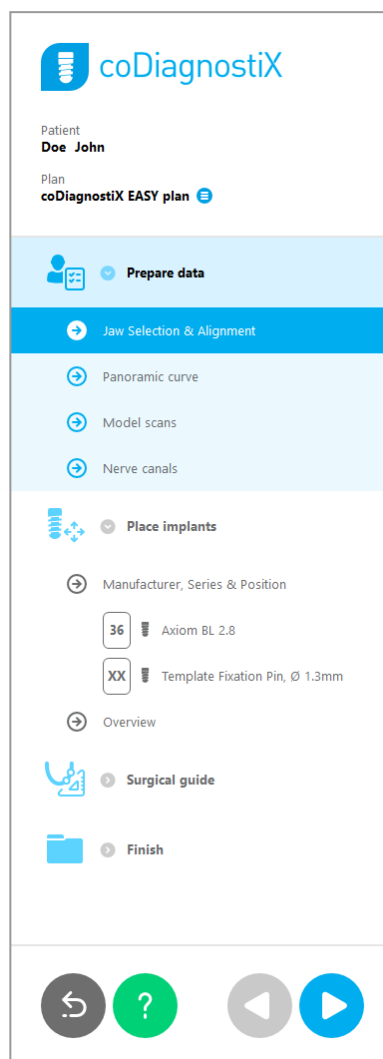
coDiagnostiX

Patient
Doe John

Plan
coDiagnostiX EASY plan

Prepare data

Jaw Selection & Alignment

Panoramic curve

Model scans

Nerve canals

Place implants

Manufacturer, Series & Position

36 Axiom BL 2.8

XX Template Fixation Pin, Ø 1.3mm

Overview

Surgical guide

Finish

?